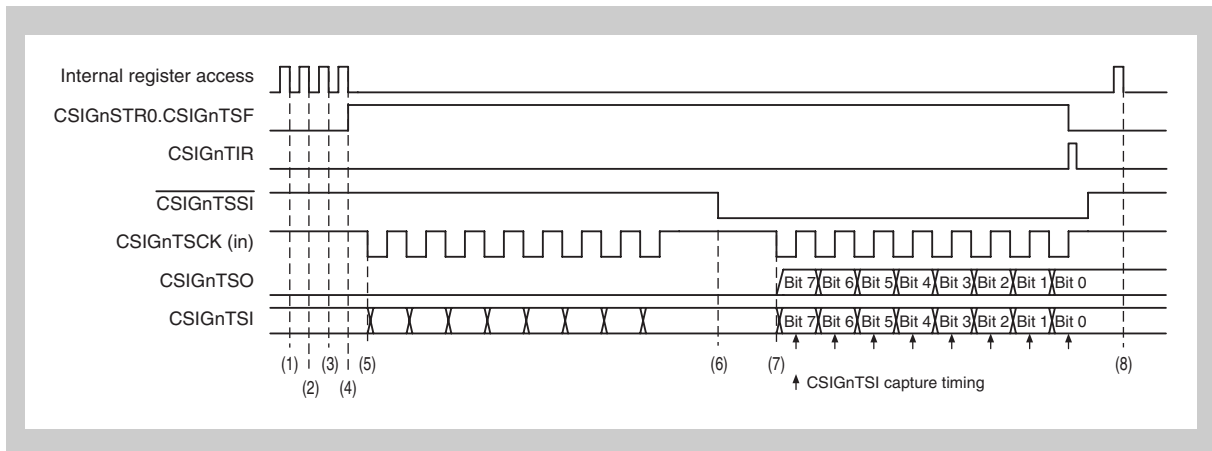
Internal register access
CSIGnSTR0.CSIGnTSF
CSIGnTIR
$\overline{\text{CSIGnTSSI}}$
CSIGnTSCK (in)
CSIGnTSO
CSIGnTSI

Bit 7 Bit 6 Bit 5 Bit 4 Bit 3 Bit 2 Bit 1 Bit 0
Bit 7 Bit 6 Bit 5 Bit 4 Bit 3 Bit 2 Bit 1 Bit 0

(1) (2) (3) (4) (5) (6) (7) (8)

CSIGnTSI capture timing